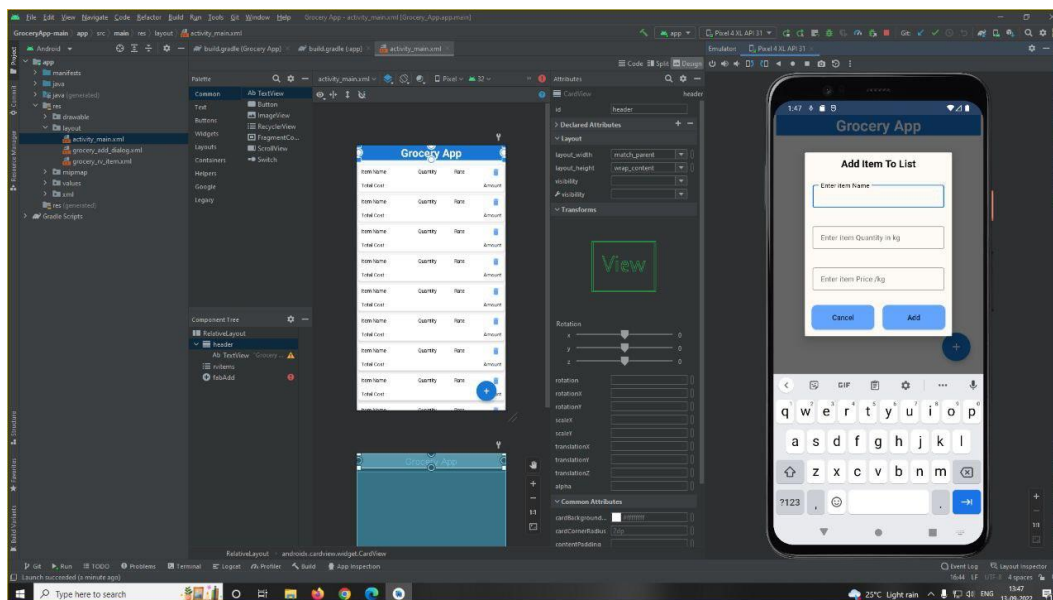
File Edit View Navigate Code Refactor Build Run Tools Git Window Help Grocery App - activity_main.xml [Grocery_App.app.main]

GroceryApp-main app src main res layout activity_main.xml

app Pixel 4 XL API 31

Android

build.gradle (Grocery App) build.gradle (:app) activity_main.xml

Emulator Pixel 4 XL API 31

app
manifests
java
java (generated)
res
drawable
layout
activity_main.xml
grocery_add_dialog.xml
grocery_rv_item.xml
mipmap
values
xml
res (generated)
Gradle Scripts

Palette
Common
Text
Buttons
Widgets
Layouts
Containers
Helpers
Google
Legacy

Ab TextView
Button
ImageView
RecyclerView
FragmentCo...
ScrollView
Switch

activity_main.xml Pixel 32

Code Split Design

Grocery App
Item Name Quantity Rate
Total Cost Amount
Item Name Quantity Rate
Total Cost Amount
Item Name Quantity Rate
Total Cost Amount
Item Name Quantity Rate
Total Cost Amount
Item Name Quantity Rate
Total Cost Amount
Item Name Quantity Rate
Total Cost Amount
Item Name Quantity Rate
Total Cost Amount
Item Name Quantity Rate
Total Cost Amount
Item Name Quantity Rate
Total Cost

Grocery App

Component Tree
RelativeLayout
header
Ab TextView "Grocery ...
rvItems
fabAdd

Attributes
CardView header
id header
Declared Attributes
Layout
layout_width match_parent
layout_height wrap_content
visibility
visibility
Transforms

View

Rotation
x 0
y 0
z 0
rotation
rotationX
rotationY
scaleX
scaleY
translationX
translationY
translationZ
alpha
Common Attributes
cardBackground... #FFFFFF
cardCornerRadius 5dp
contentPadding

1:47
Grocery App
Add Item To List
Enter Item Name
Enter Item Quantity in kg
Enter Item Price /kg
Cancel
Add

GIF
q w e r t y u i o p
a s d f g h j k l
z x c v b n m
?123 ,

RelativeLayout androidx.cardview.widget.CardView

Git Run TODO Problems Terminal Logcat Profiler Build App Inspection
Launch succeeded (a minute ago)

Event Log Layout Inspector
16:44 LF UTF-8 4 spaces

Type here to search
25°C Light rain ENG 13:47 13-08-2022